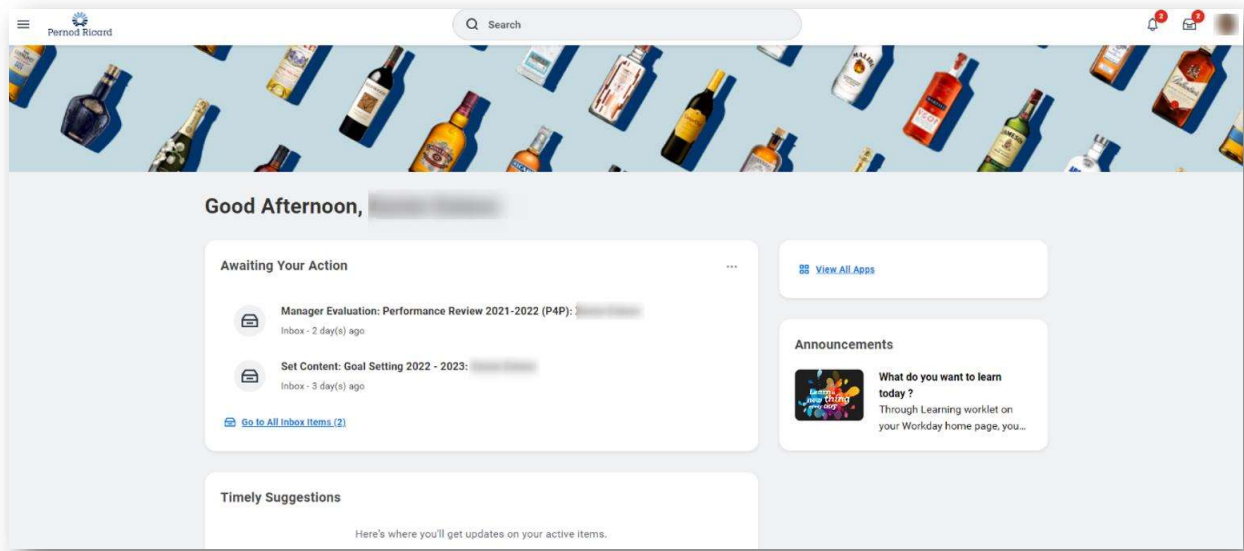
Pernod Ricard

Search

2

2

Good Afternoon, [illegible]

Awaiting Your Action

...

Manager Evaluation: Performance Review 2021-2022 (P4P): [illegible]

Inbox - 2 day(s) ago

Set Content: Goal Setting 2022 - 2023: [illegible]

Inbox - 3 day(s) ago

Go to All Inbox Items (2)

View All Apps

Announcements

Learn a new thing every day

What do you want to learn today ?

Through Learning worklet on your Workday home page, you...

Timely Suggestions

Here's where you'll get updates on your active items.